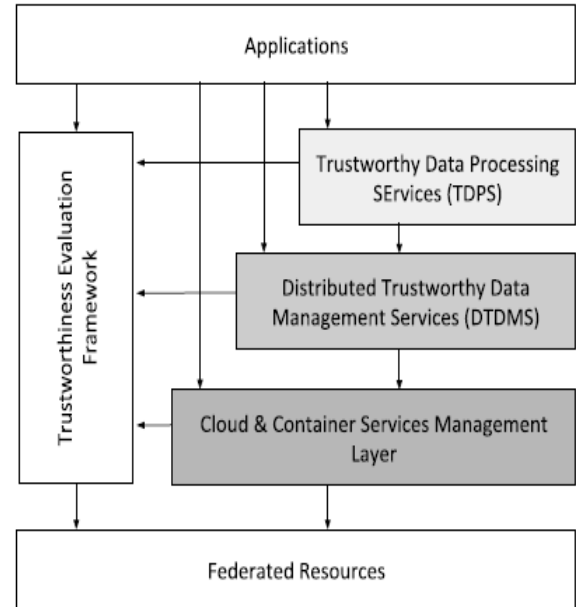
Applications

Trustworthiness Evaluation Framework

Trustworthy Data Processing SErvices (TDPS)

Distributed Trustworthy Data Management Services (DTDMS)

Cloud & Container Services Management Layer

Federated Resources